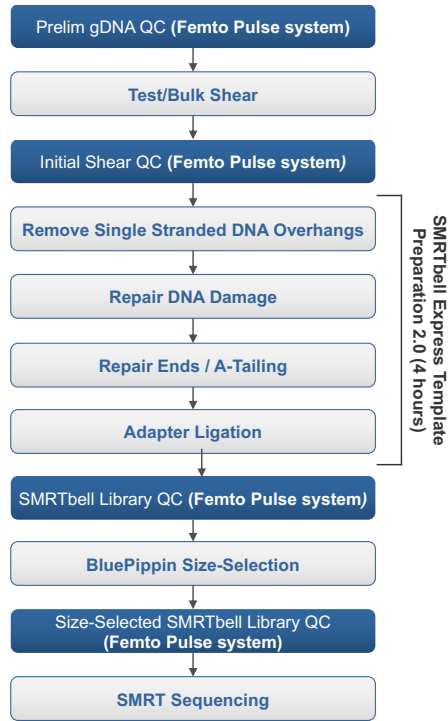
Prelim gDNA QC (Femto Pulse system)

Test/Bulk Shear

Initial Shear QC (Femto Pulse system)

Remove Single Stranded DNA Overhangs

Repair DNA Damage

Repair Ends / A-Tailing

Adapter Ligation

SMRTbell Express Template Preparation 2.0 (4 hours)

SMRTbell Library QC (Femto Pulse system)

BluePippin Size-Selection

Size-Selected SMRTbell Library QC (Femto Pulse system)

SMRT Sequencing